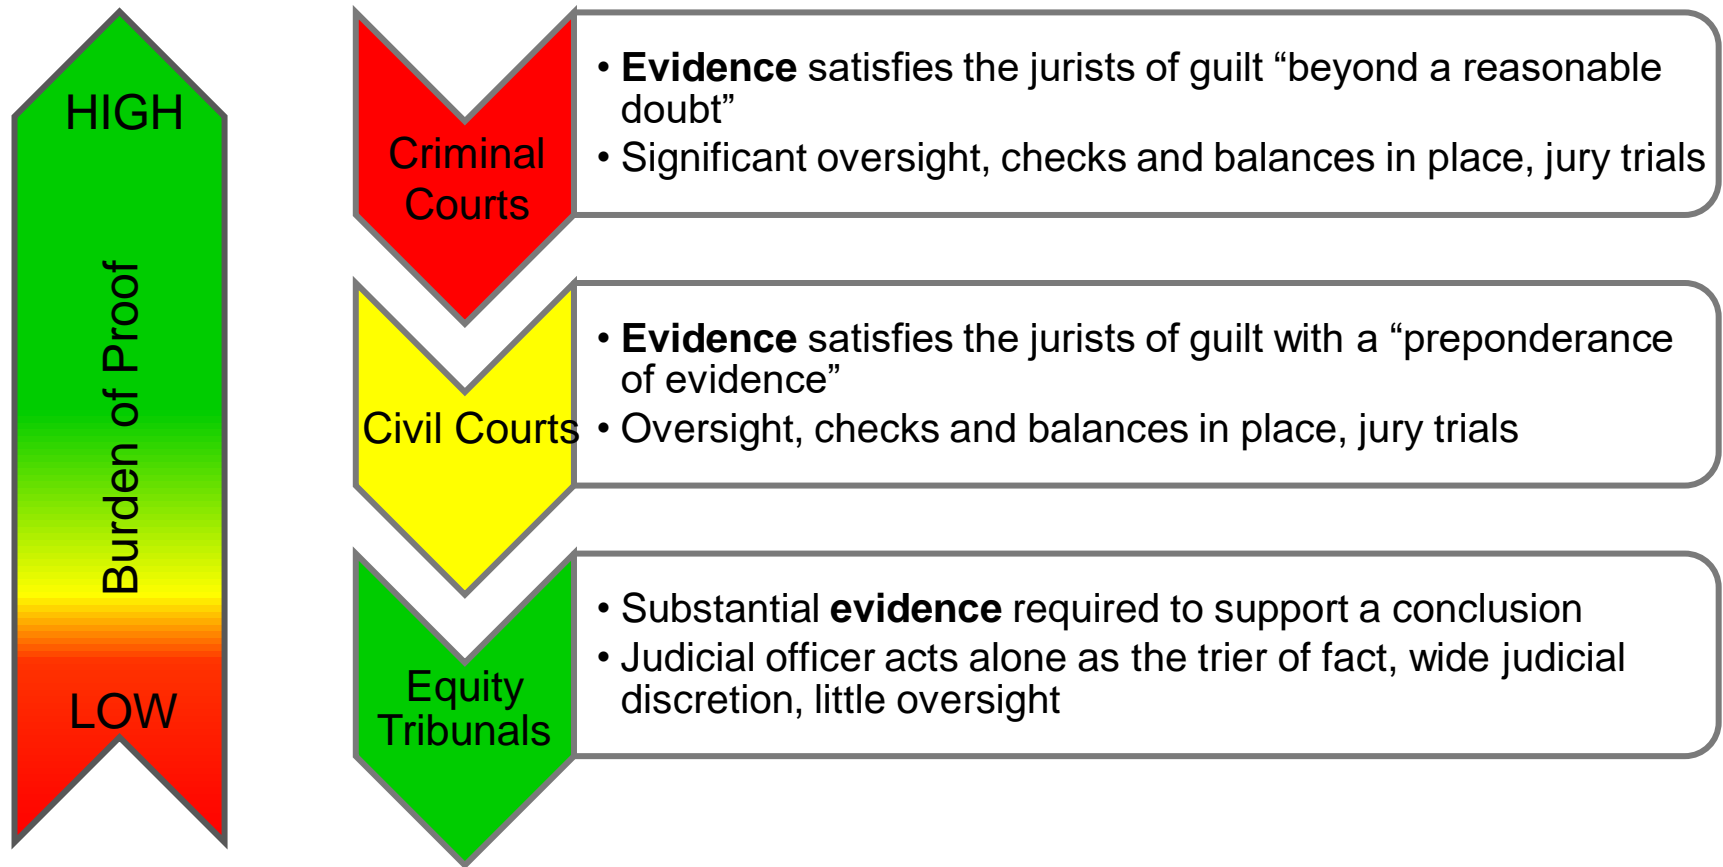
HIGH

Burden of Proof

LOW

Criminal Courts

• Evidence satisfies the jurists of guilt “beyond a reasonable doubt”
• Significant oversight, checks and balances in place, jury trials

Civil Courts

• Evidence satisfies the jurists of guilt with a “preponderance of evidence”
• Oversight, checks and balances in place, jury trials

Equity Tribunals

• Substantial evidence required to support a conclusion
• Judicial officer acts alone as the trier of fact, wide judicial discretion, little oversight